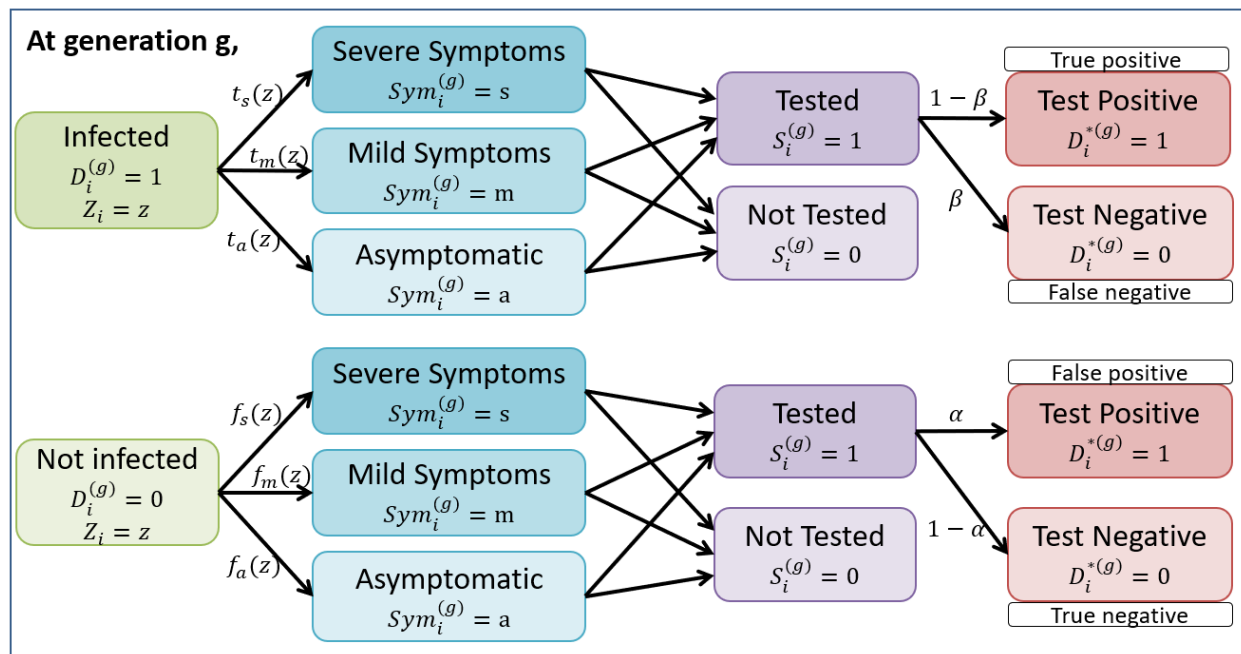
At generation g,

Infected
$D_i^{(g)} = 1$
$Z_i = z$

$t_s(z)$
$t_m(z)$
$t_a(z)$

Severe Symptoms
$Sym_i^{(g)} = \text{s}$

Mild Symptoms
$Sym_i^{(g)} = \text{m}$

Asymptomatic
$Sym_i^{(g)} = \text{a}$

Tested
$S_i^{(g)} = 1$

Not Tested
$S_i^{(g)} = 0$

$1 - \beta$
$\beta$

True positive
Test Positive
$D_i^{*(g)} = 1$

Test Negative
$D_i^{*(g)} = 0$
False negative

Not infected
$D_i^{(g)} = 0$
$Z_i = z$

$f_s(z)$
$f_m(z)$
$f_a(z)$

Severe Symptoms
$Sym_i^{(g)} = \text{s}$

Mild Symptoms
$Sym_i^{(g)} = \text{m}$

Asymptomatic
$Sym_i^{(g)} = \text{a}$

Tested
$S_i^{(g)} = 1$

Not Tested
$S_i^{(g)} = 0$

$\alpha$
$1 - \alpha$

False positive
Test Positive
$D_i^{*(g)} = 1$

Test Negative
$D_i^{*(g)} = 0$
True negative